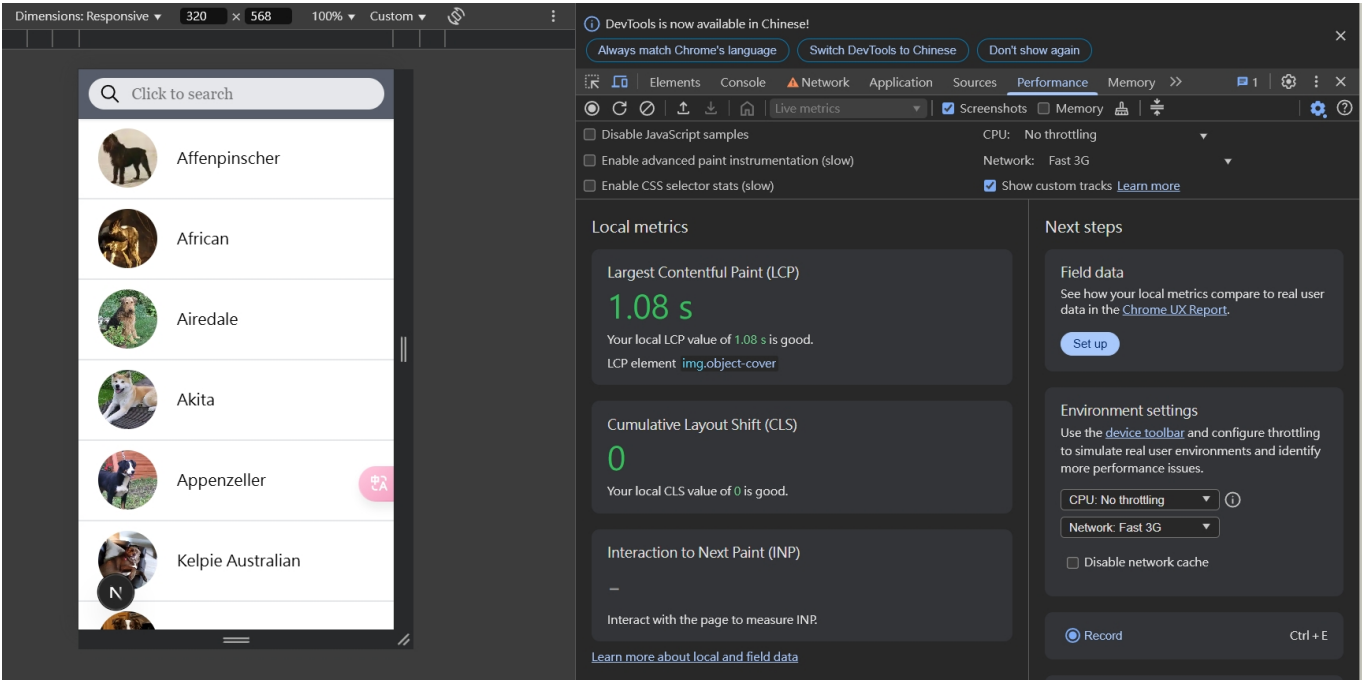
Dimensions: Responsive ▾ 320 × 568 100% ▾ Custom ▾

Click to search

Affenpinscher

African

Airedale

Akita

Appenzeller

Kelpie Australian

N

DevTools is now available in Chinese!

Always match Chrome's language | Switch DevTools to Chinese | Don't show again

Elements Console Network Application Sources Performance Memory »

1

Live metrics

Screenshots Memory

Disable JavaScript samples

Enable advanced paint instrumentation (slow)

Enable CSS selector stats (slow)

CPU: No throttling

Network: Fast 3G

Show custom tracks Learn more

Local metrics

Largest Contentful Paint (LCP)

1.08 s

Your local LCP value of 1.08 s is good.

LCP element img.object-cover

Cumulative Layout Shift (CLS)

0

Your local CLS value of 0 is good.

Interaction to Next Paint (INP)

–

Interact with the page to measure INP.

Learn more about local and field data

Next steps

Field data

See how your local metrics compare to real user data in the Chrome UX Report.

Set up

Environment settings

Use the device toolbar and configure throttling to simulate real user environments and identify more performance issues.

CPU: No throttling

Network: Fast 3G

Disable network cache

Record

Ctrl + E